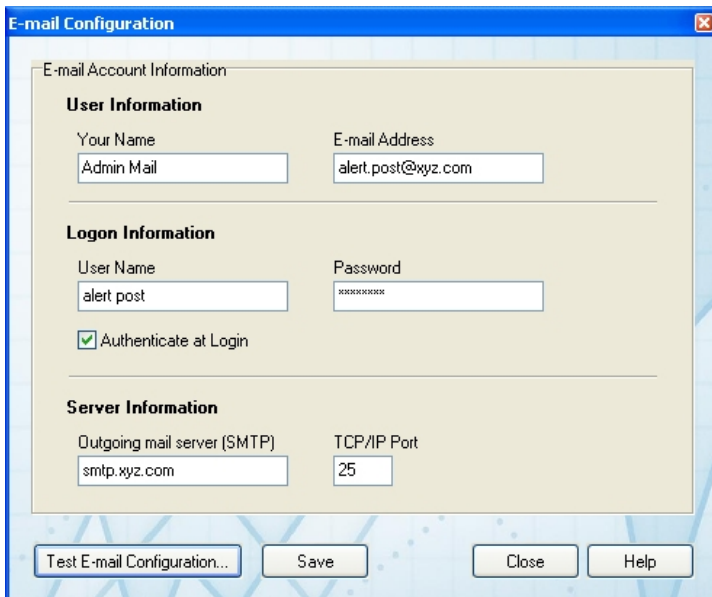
E-mail Configuration

E-mail Account Information

User Information

Your Name
Admin Mail

E-mail Address
alert.post@xyz.com

Logon Information

User Name
alert post

Password
********

Authenticate at Login

Server Information

Outgoing mail server (SMTP)
smtp.xyz.com

TCP/IP Port
25

Test E-mail Configuration...
Save
Close
Help